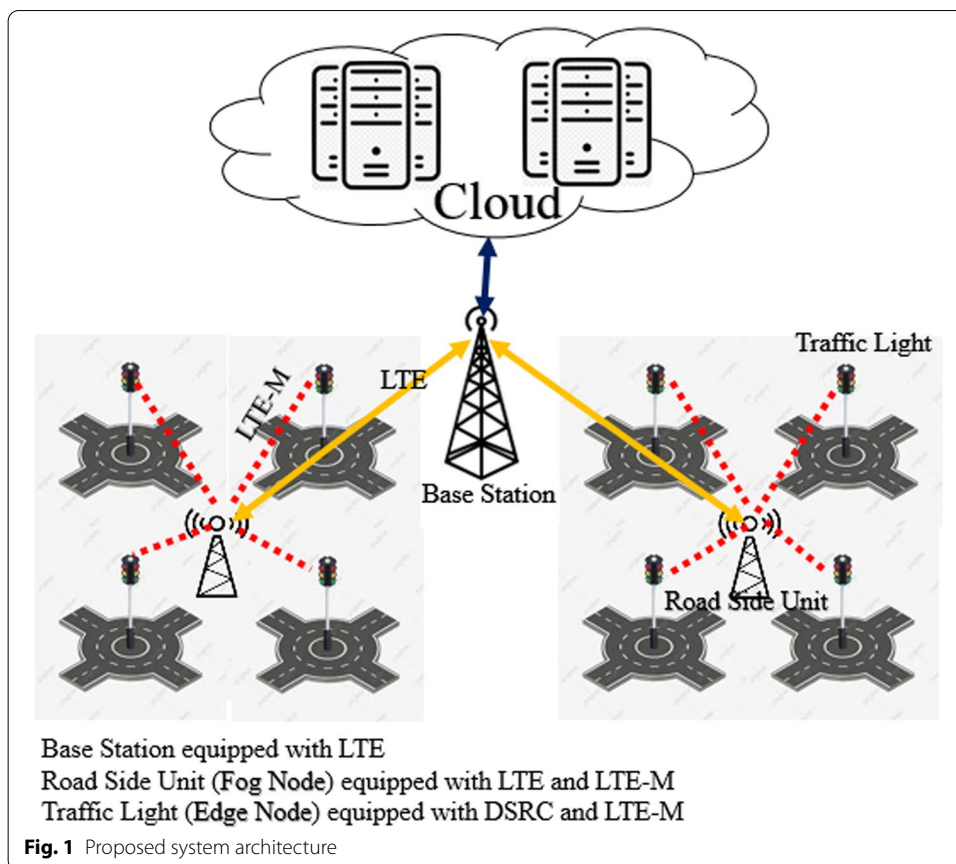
Cloud

Traffic Light

LTE

LTE-M

Base Station

Road Side Unit

Base Station equipped with LTE
Road Side Unit (Fog Node) equipped with LTE and LTE-M
Traffic Light (Edge Node) equipped with DSRC and LTE-M

Fig. 1 Proposed system architecture